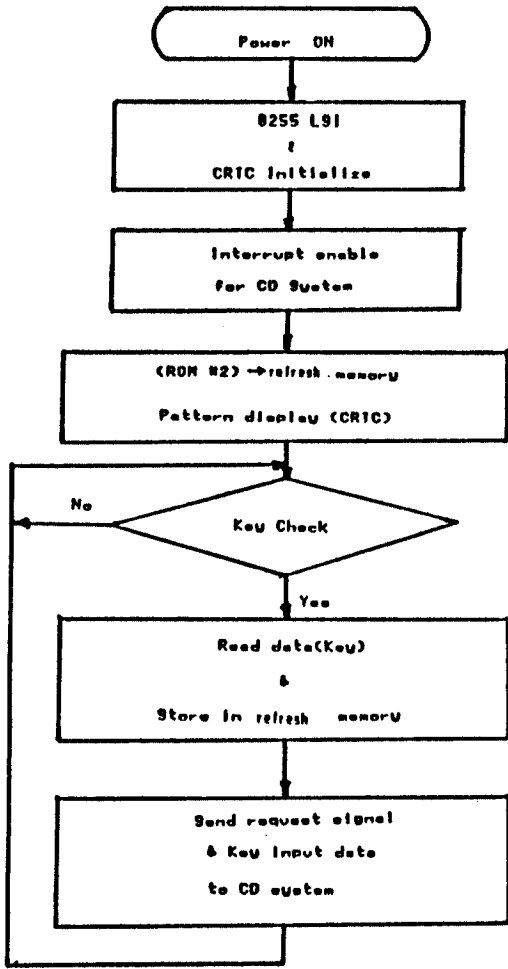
Power ON

8255 L91
&
CRTC Initialize

Interrupt enable
for CD System

(ROM #2) → refresh memory
Pattern display (CRTC)

Key Check

No

Yes

Read data(Key)
&
Store in refresh memory

Send request signal
& Key Input data
to CD system